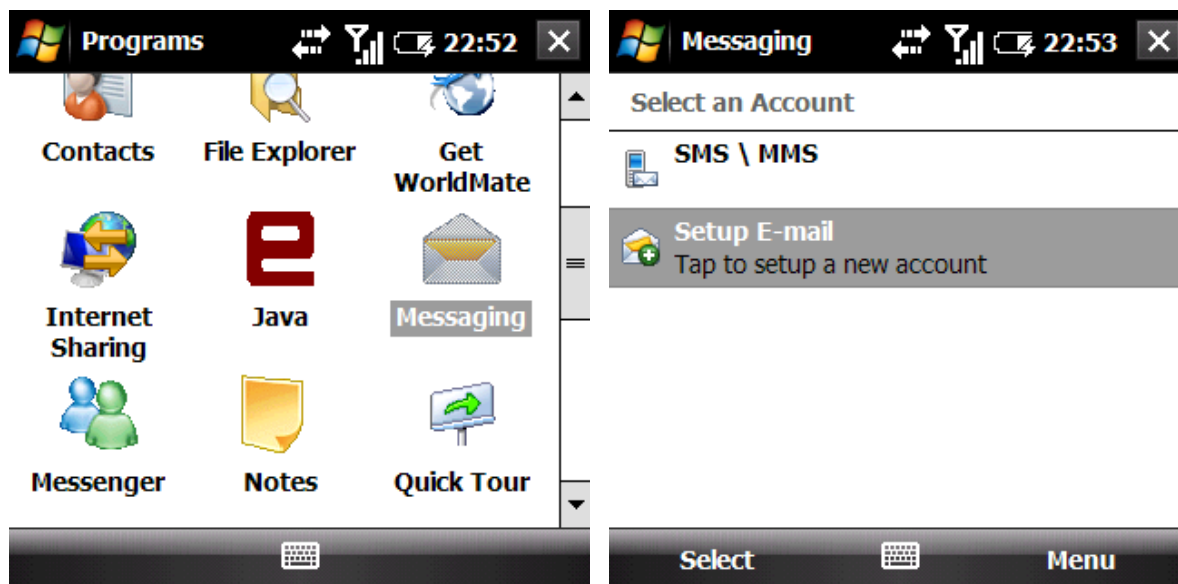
Programs 22:52 ✕

Contacts
File Explorer
Get WorldMate
Internet Sharing
Java
Messaging
Messenger
Notes
Quick Tour

Messaging 22:53 ✕

Select an Account

SMS \ MMS

Setup E-mail
Tap to setup a new account

Select
Menu